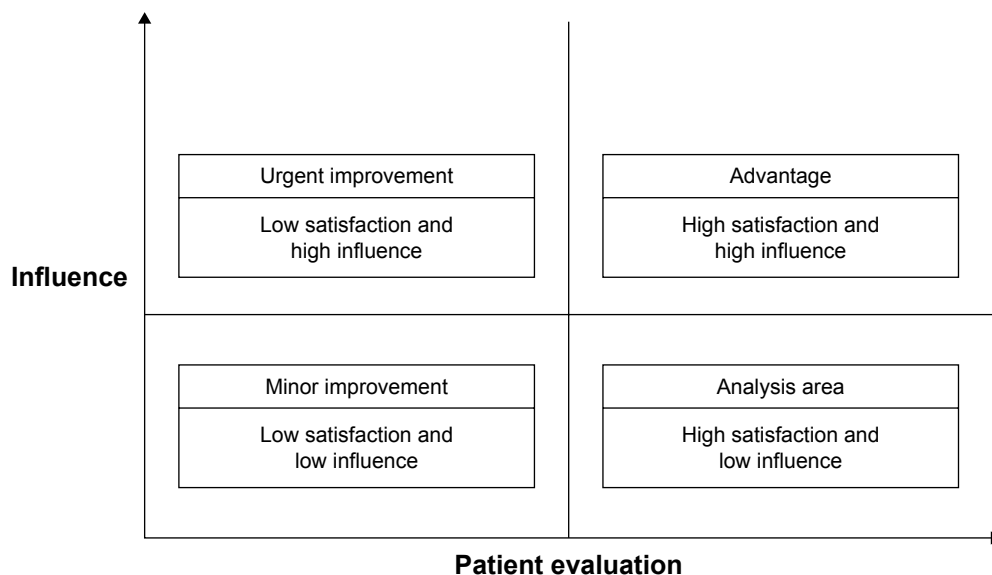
Influence

Urgent improvement

Low satisfaction and high influence

Advantage

High satisfaction and high influence

Minor improvement

Low satisfaction and low influence

Analysis area

High satisfaction and low influence

Patient evaluation